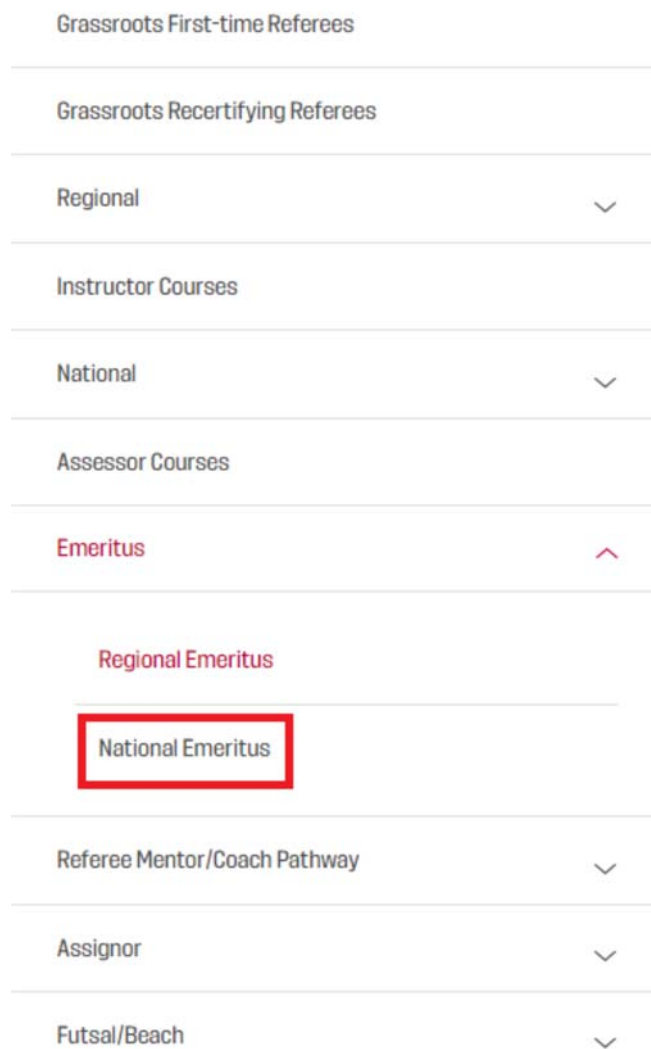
Grassroots First-time Referees

Grassroots Recertifying Referees

Regional

Instructor Courses

National

Assessor Courses

Emeritus

Regional Emeritus

National Emeritus

Referee Mentor/Coach Pathway

Assignor

Futsal/Beach